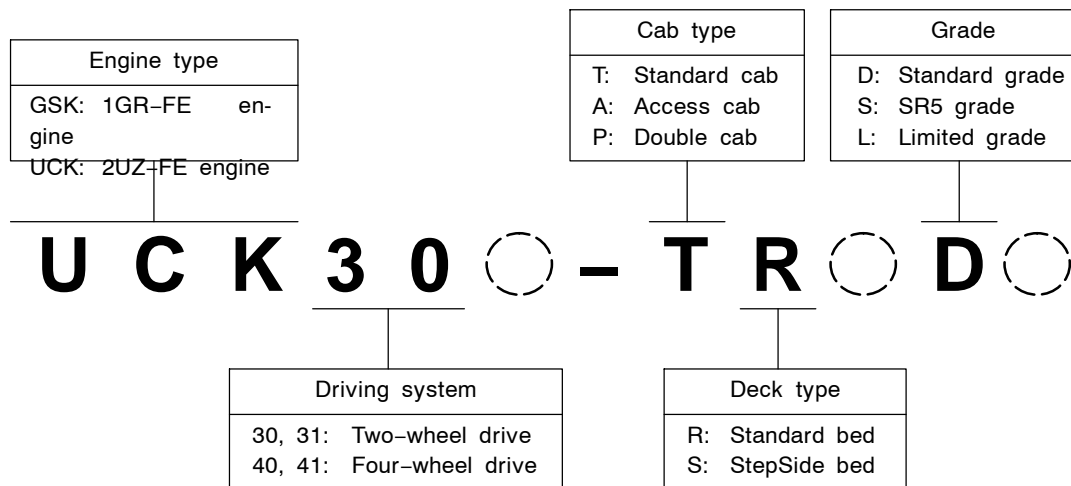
Engine type

GSK: 1GR–FE engine

UCK: 2UZ–FE engine

Cab type

T: Standard cab

A: Access cab

P: Double cab

Grade

D: Standard grade

S: SR5 grade

L: Limited grade

U C K 3 0 – T R D

Driving system

30, 31: Two–wheel drive

40, 41: Four–wheel drive

Deck type

R: Standard bed

S: StepSide bed